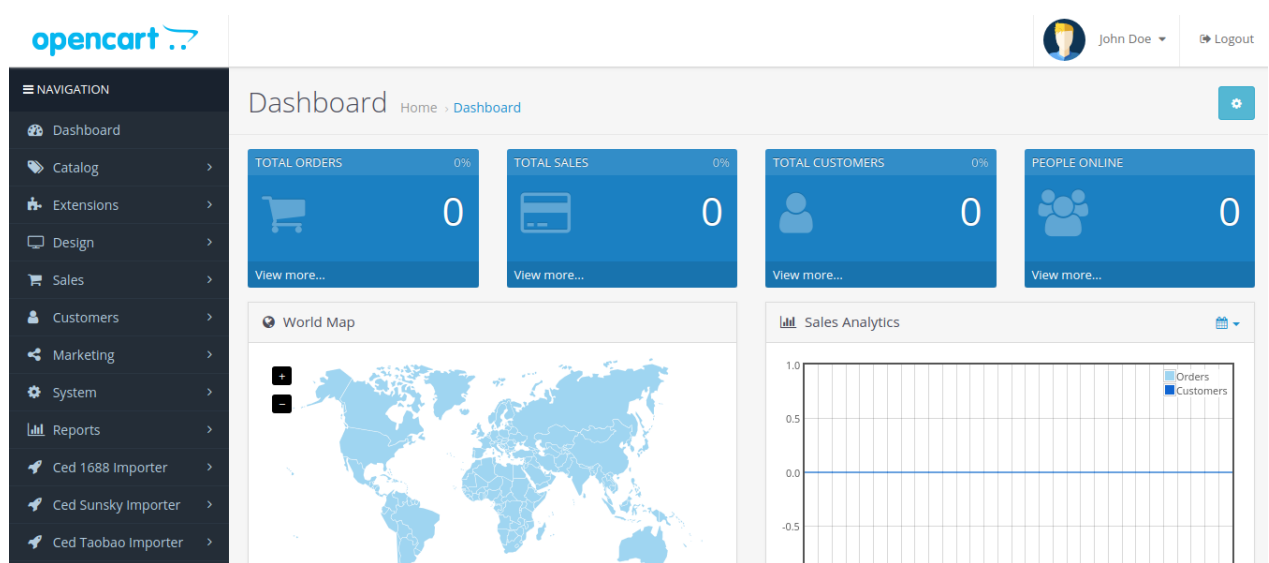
opencart

John Doe
Logout

NAVIGATION
Dashboard
Catalog
Extensions
Design
Sales
Customers
Marketing
System
Reports
Ced 1688 Importer
Ced Sunsky Importer
Ced Taobao Importer

Dashboard Home › Dashboard

TOTAL ORDERS 0%
0
View more...

TOTAL SALES 0%
0
View more...

TOTAL CUSTOMERS 0%
0
View more...

PEOPLE ONLINE
0
View more...

World Map
+
−

Sales Analytics
1.0
0.5
0.0
-0.5
Orders
Customers